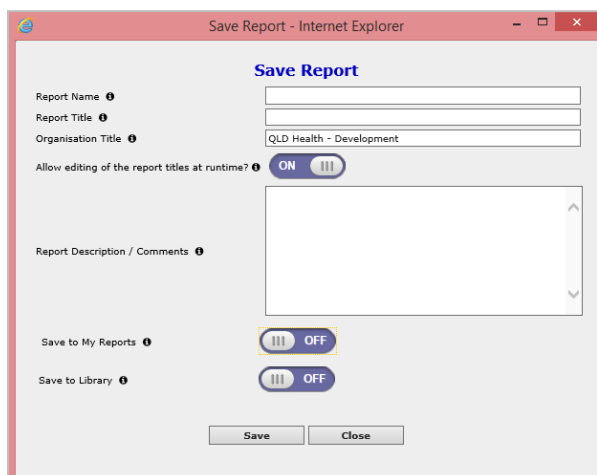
Save Report - Internet Explorer

Save Report

Report Name

Report Title

Organisation Title QLD Health - Development

Allow editing of the report titles at runtime? ON

Report Description / Comments

Save to My Reports OFF

Save to Library OFF

Save Close